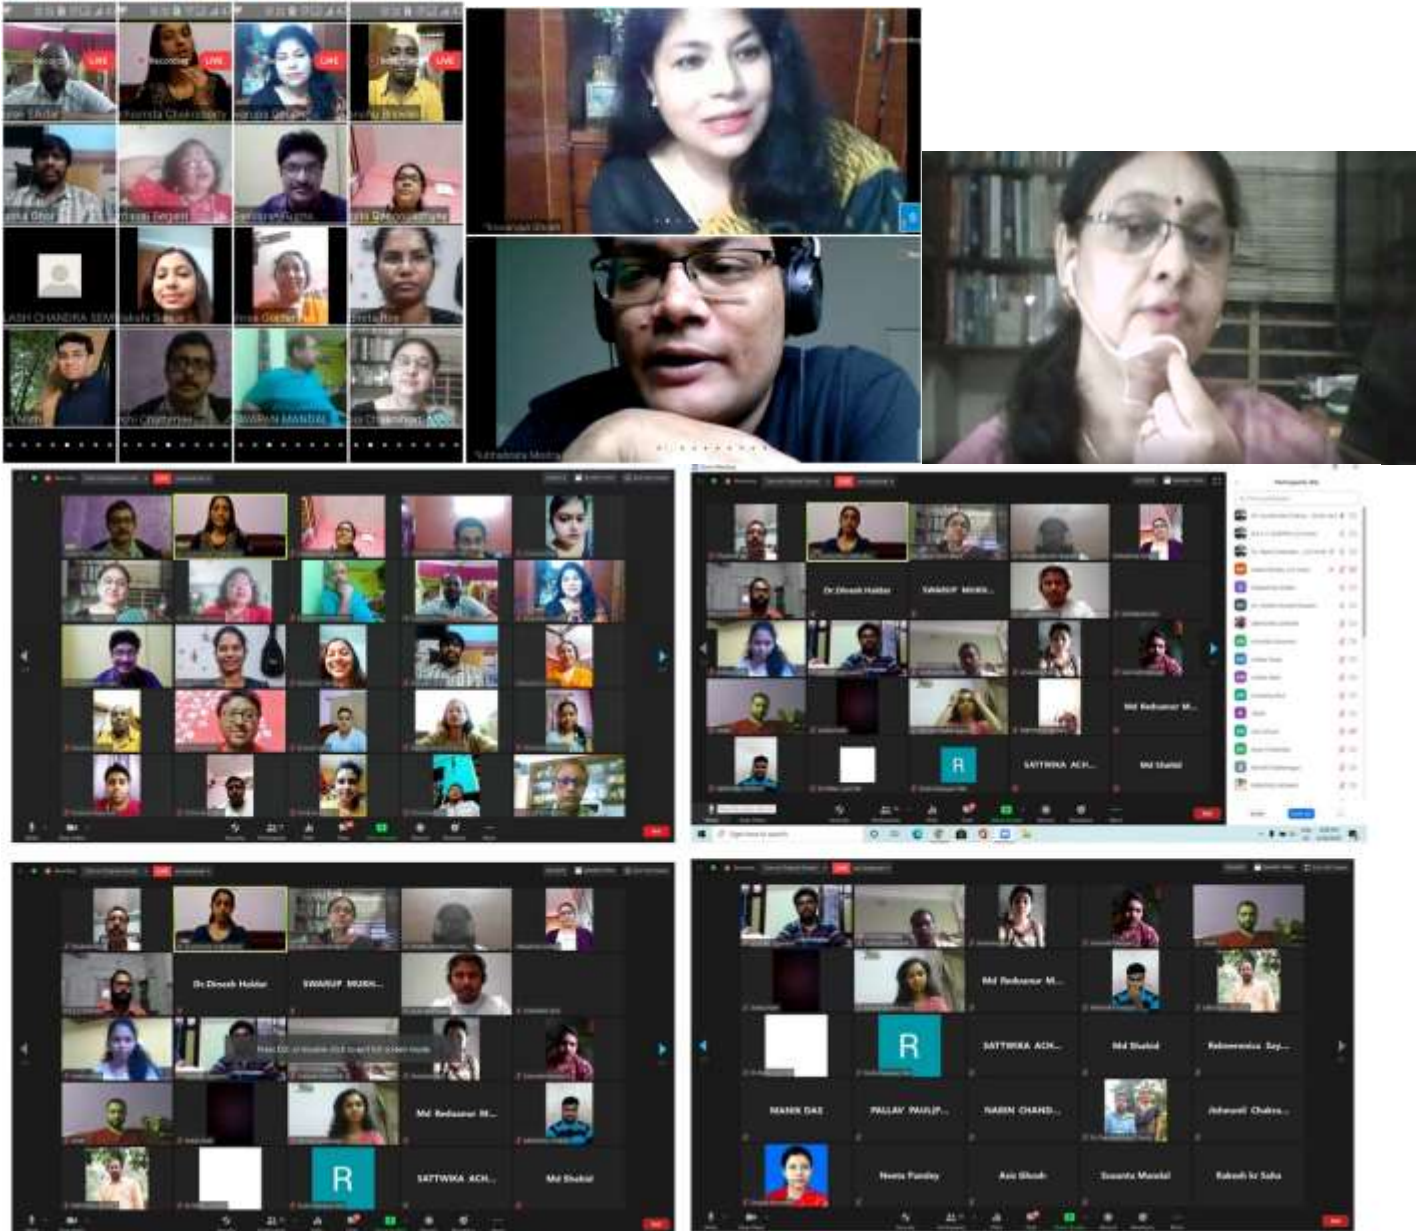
LIVE
LIVE
LIVE
LIVE
Dr Dinesh Haldar
SWARUP MUKH...
R
SATTWIKA ACH...
Md Shahid
Md Redoanur M...
Dr Dinesh Haldar
SWARUP MUKH...
Md Redoanur M...
R
SATTWIKA ACH...
Md Shahid
Md Redoanur M...
R
SATTWIKA ACH...
Md Shahid
Rabeen...
MANIK DAS
PALLAV PAUL(P...
NABIN CHAND...
Neeta Pandey
Asis Ghosh
Susanta Mandal
Rakesh kr Saha